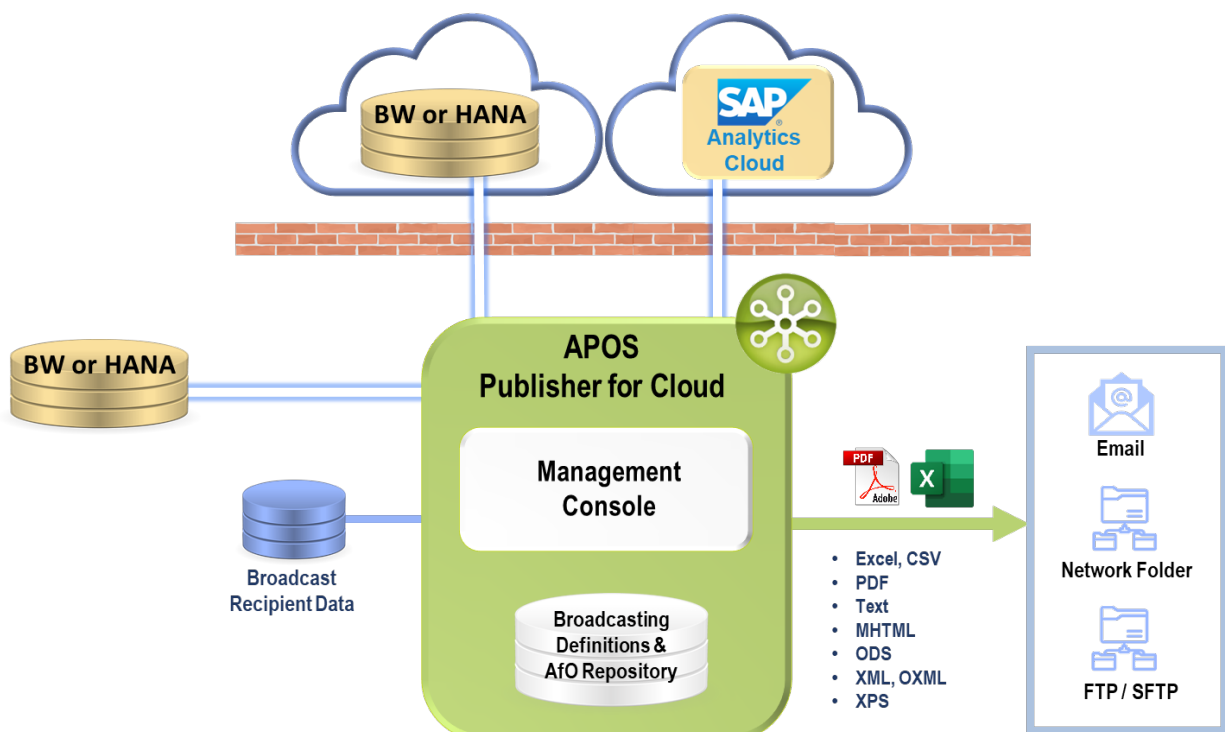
BW or HANA

SAP
Analytics
Cloud

BW or HANA

APOS
Publisher for Cloud

Management
Console

Broadcasting
Definitions &
AfO Repository

Broadcast
Recipient Data

PDF
Adobe

X

- Excel, CSV
- PDF
- Text
- MHTML
- ODS
- XML, OXML
- XPS

Email

Network Folder

FTP / SFTP